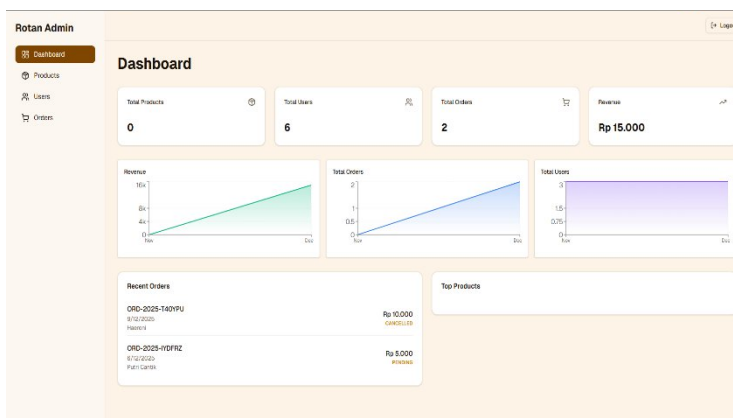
Rotan Admin

Dashboard

Products

Users

Orders

Logo

Dashboard

Total Products

0

Total Users

6

Total Orders

2

Revenue

Rp 15.000

Revenue

16k

8k

4k

0

Nov

Dec

Total Orders

2

1

0.5

0

Nov

Dec

Total Users

3

1.5

0.75

0

Nov

Dec

Recent Orders

ORD-2025-T40YPU

9/12/2025

Hasnini

Rp 10.000

CANCELLED

ORD-2025-IYDFRZ

8/12/2025

Putri Cantik

Rp 5.000

PENDING

Top Products